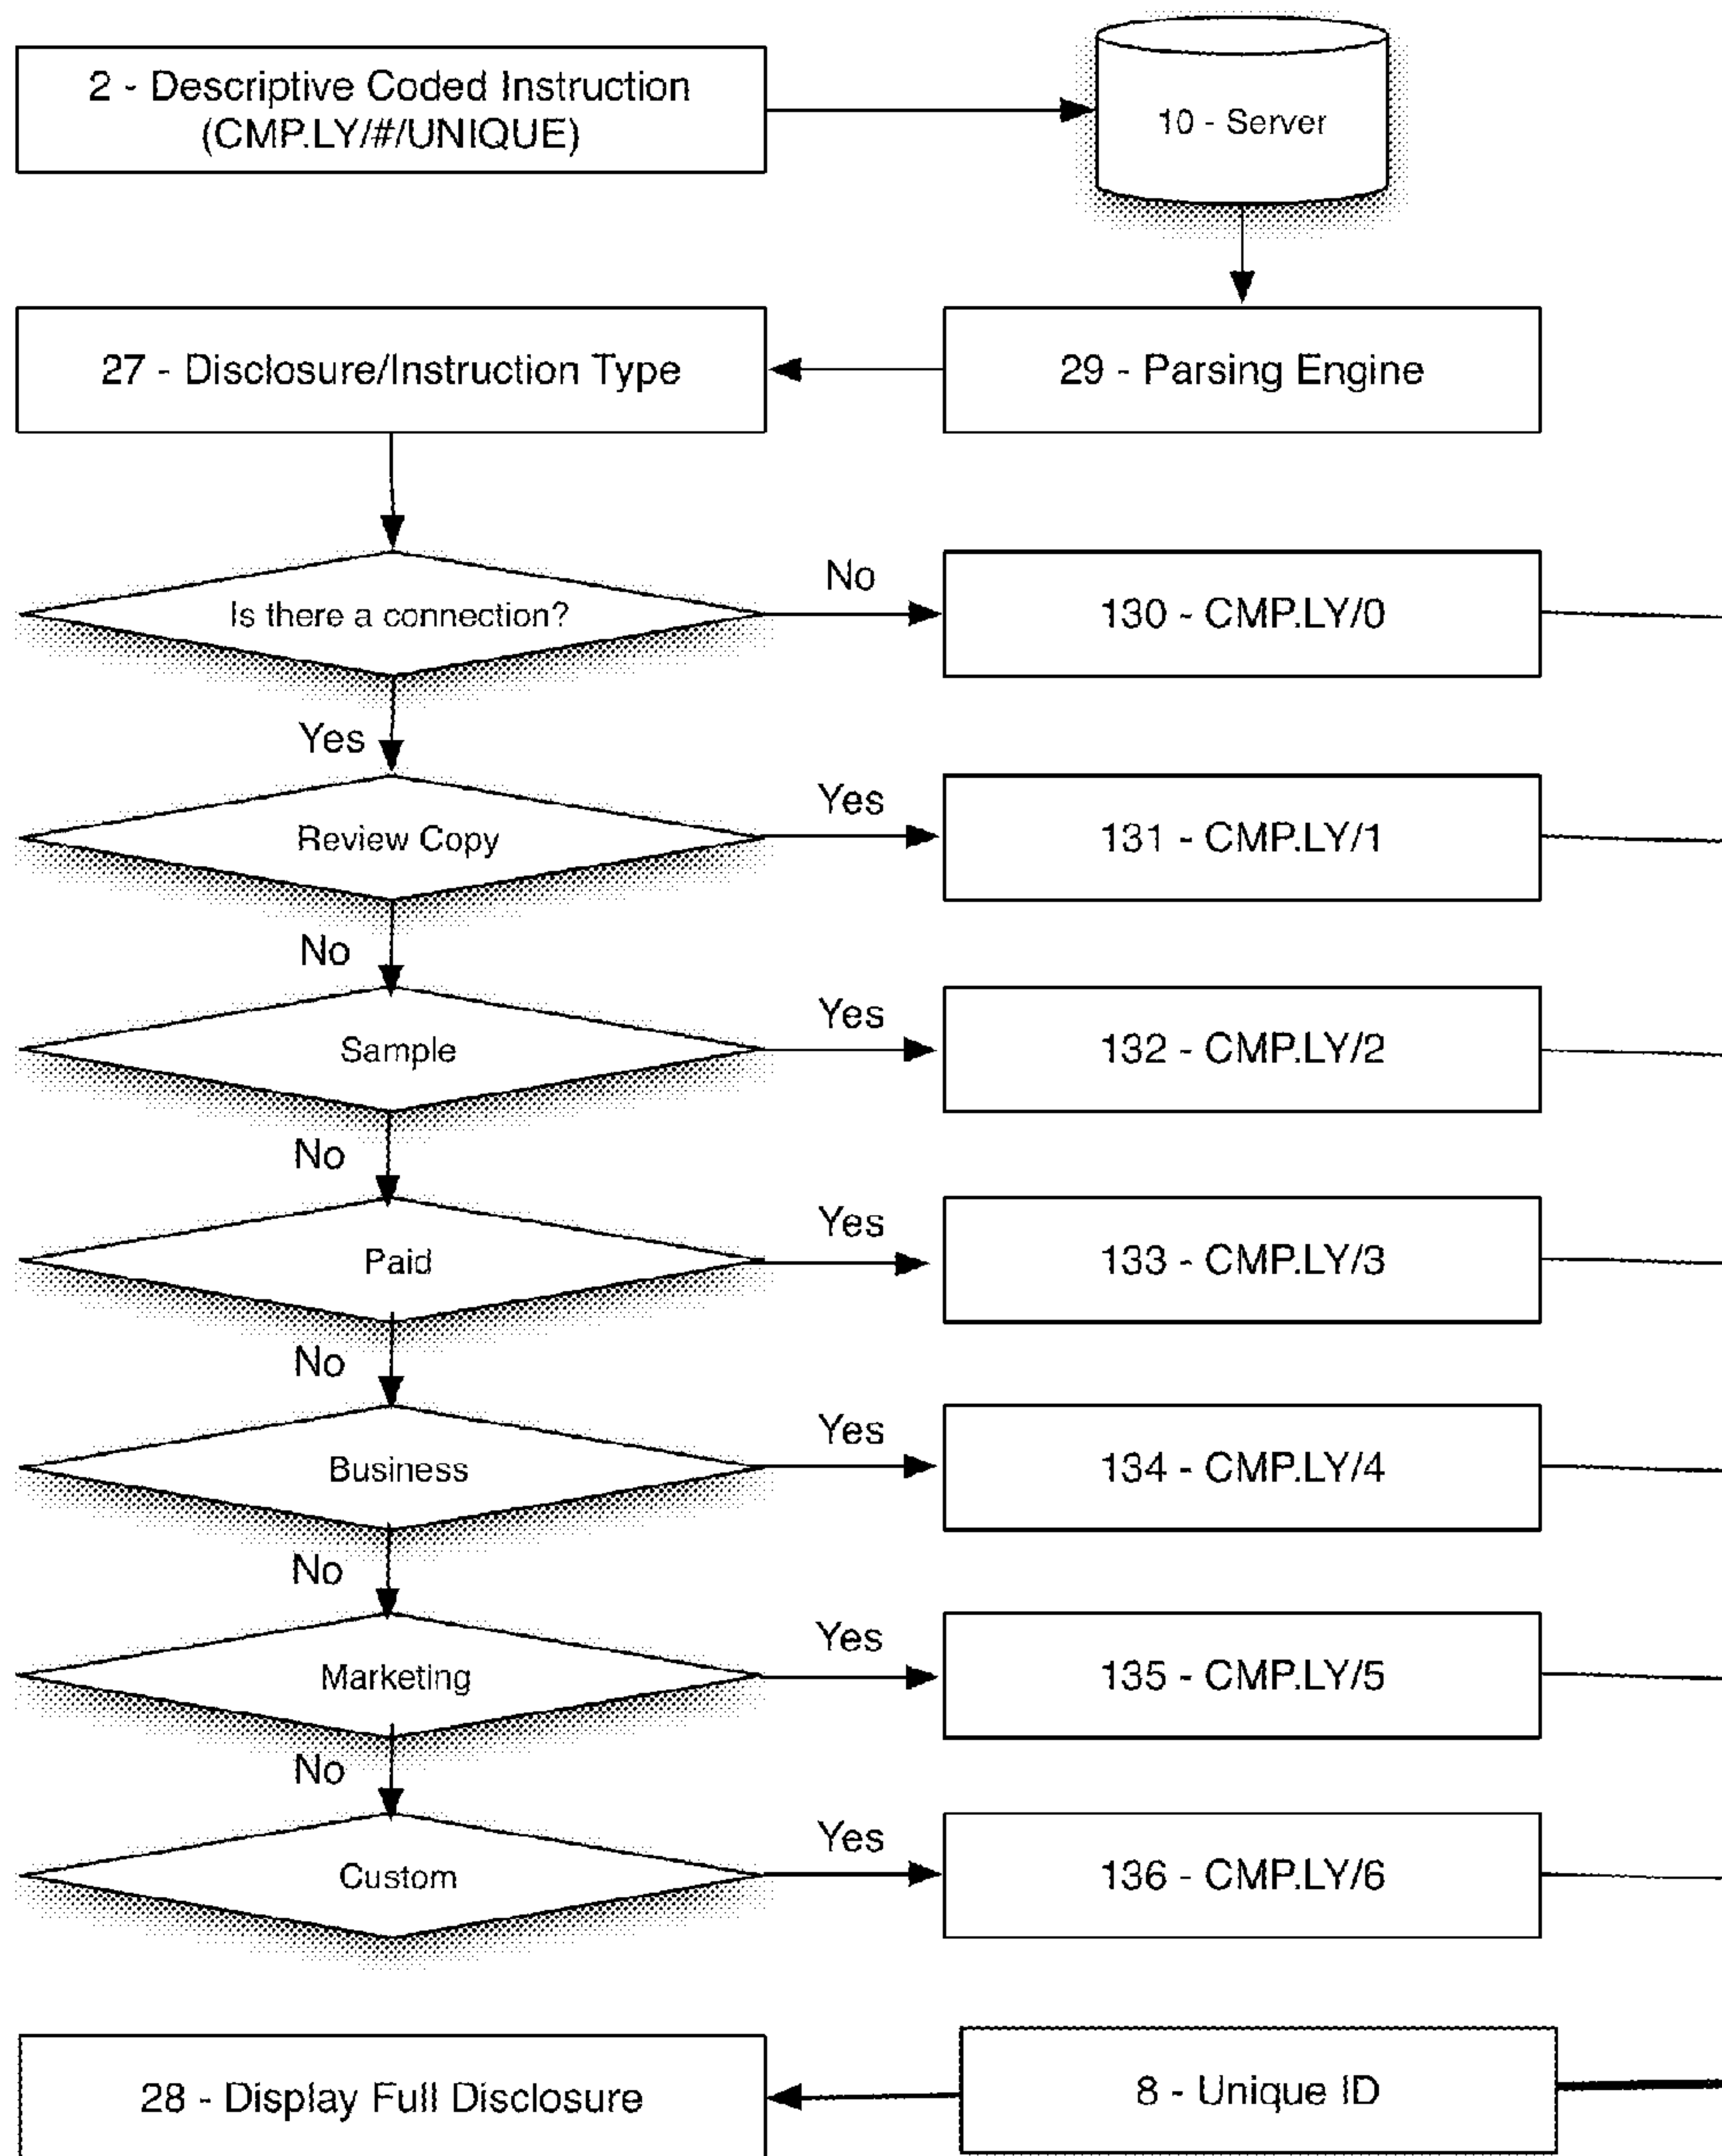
2 - Descriptive Coded Instruction (CMP.LY/#/UNIQUE)

10 - Server

27 - Disclosure/Instruction Type

29 - Parsing Engine

Is there a connection?

No

130 - CMP.LY/0

Yes

Review Copy

Yes

131 - CMP.LY/1

No

Sample

Yes

132 - CMP.LY/2

No

Paid

Yes

133 - CMP.LY/3

No

Business

Yes

134 - CMP.LY/4

No

Marketing

Yes

135 - CMP.LY/5

No

Custom

Yes

136 - CMP.LY/6

28 - Display Full Disclosure

8 - Unique ID